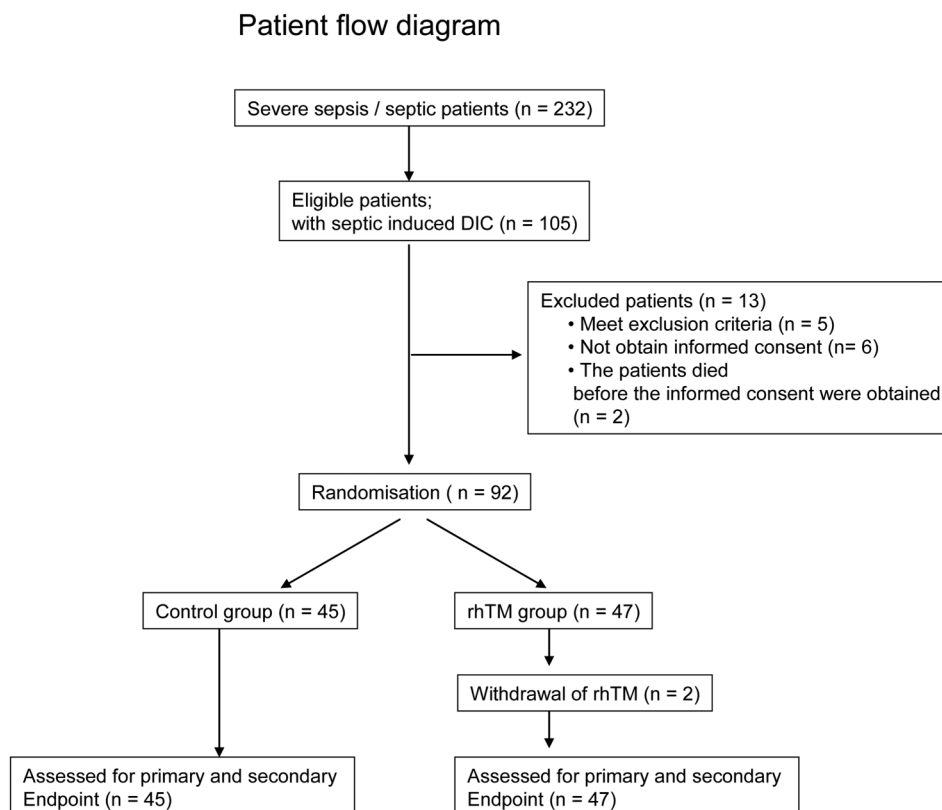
Patient flow diagram

Severe sepsis / septic patients (n = 232)

Eligible patients;
with septic induced DIC (n = 105)

Excluded patients (n = 13)
• Meet exclusion criteria (n = 5)
• Not obtain informed consent (n= 6)
• The patients died before the informed consent were obtained (n = 2)

Randomisation ( n = 92)

Control group (n = 45)

rhTM group (n = 47)

Withdrawal of rhTM (n = 2)

Assessed for primary and secondary Endpoint (n = 45)

Assessed for primary and secondary Endpoint (n = 47)